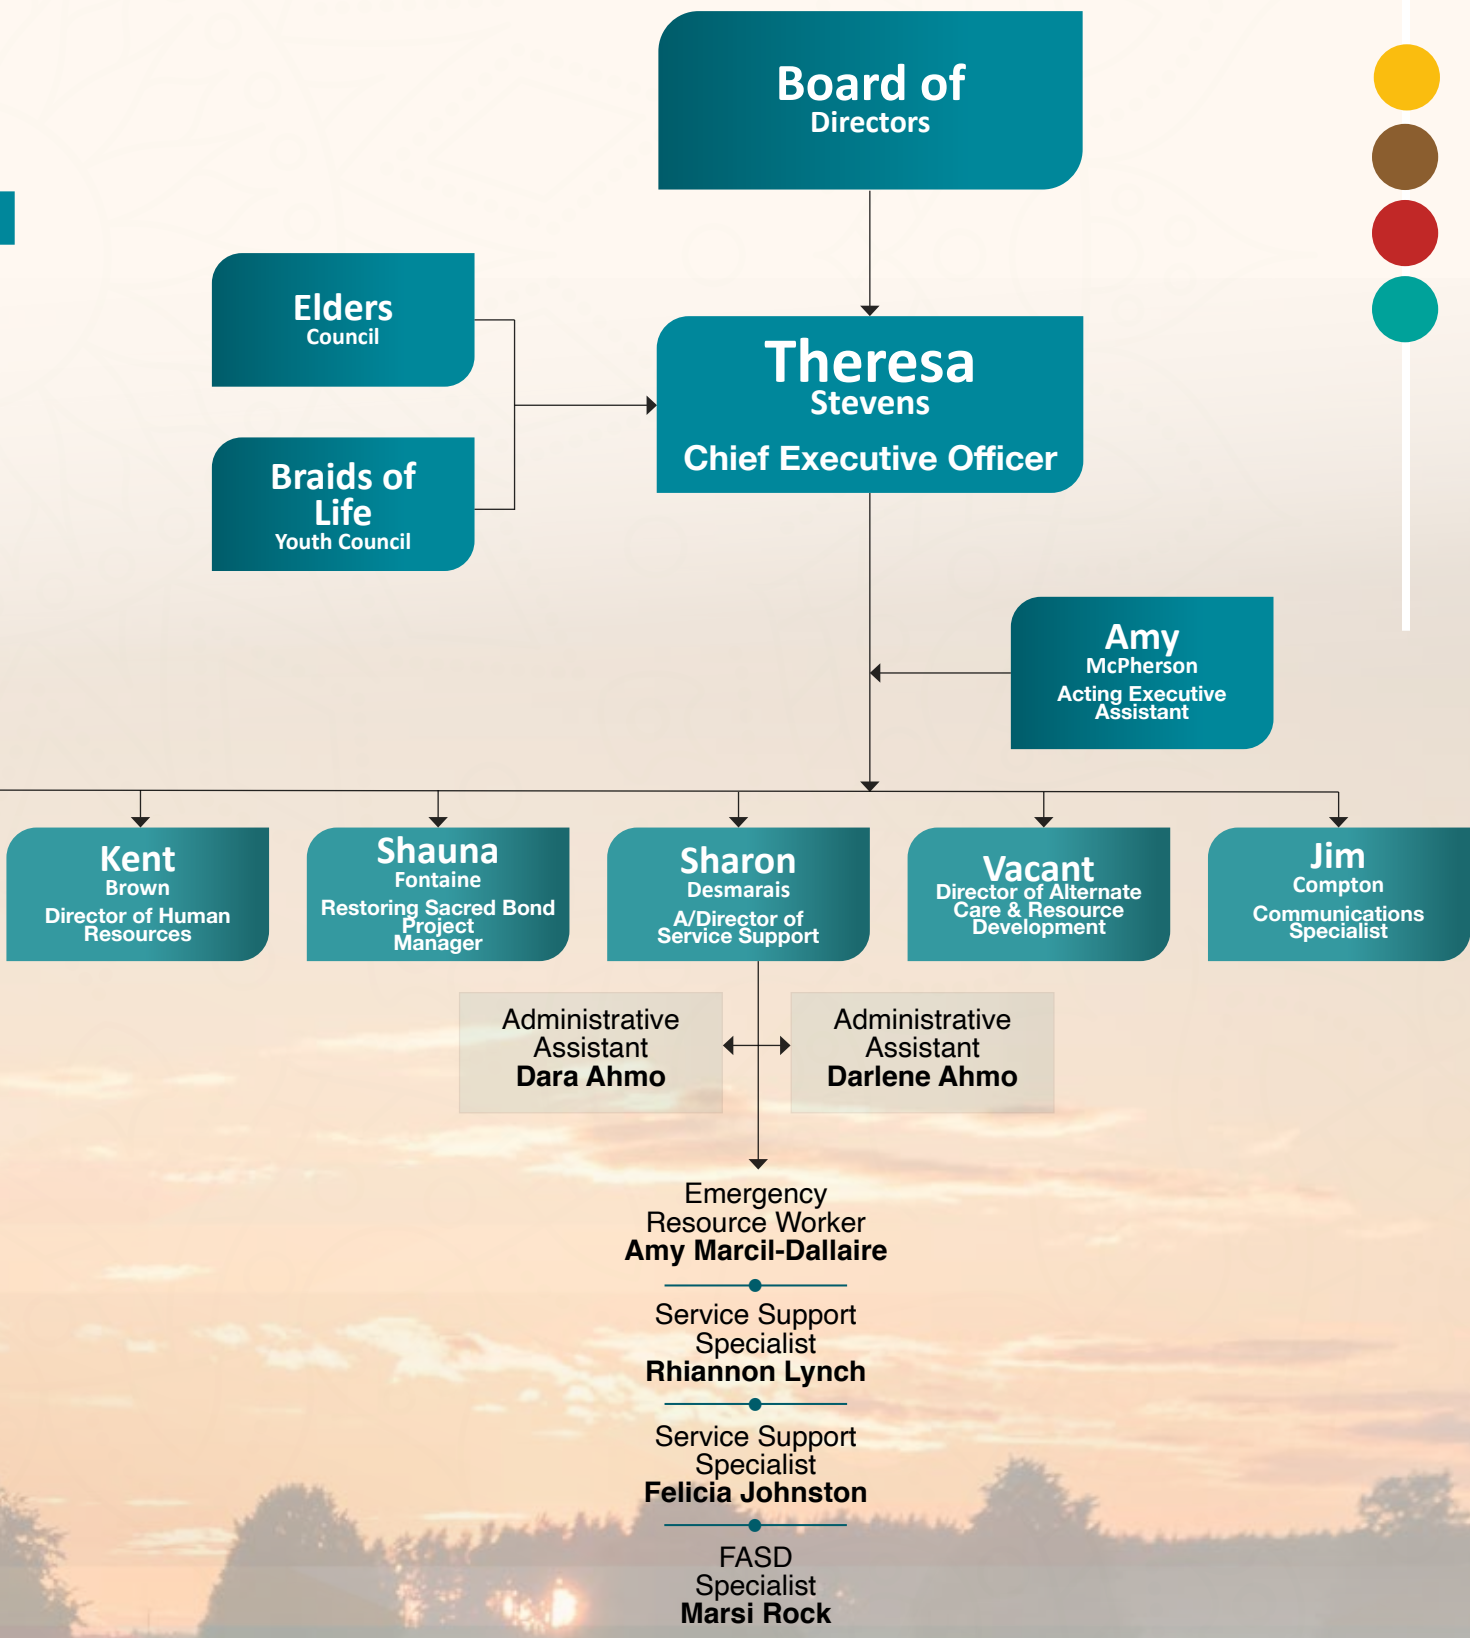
Board of
Directors

Elders
Council

Braids of
Life
Youth Council

Theresa
Stevens
Chief Executive Officer

Amy
McPherson
Acting Executive Assistant

Kent
Brown
Director of Human Resources

Shauna
Fontaine
Restoring Sacred Bond Project Manager

Sharon
Desmarais
A/Director of Service Support

Vacant
Director of Alternate Care & Resource Development

Jim
Compton
Communications Specialist

Administrative Assistant
**Dara Ahmo**

Administrative Assistant
**Darlene Ahmo**

Emergency Resource Worker
**Amy Marcil-Dallaire**

Service Support Specialist
**Rhiannon Lynch**

Service Support Specialist
**Felicia Johnston**

FASD Specialist
**Marsi Rock**